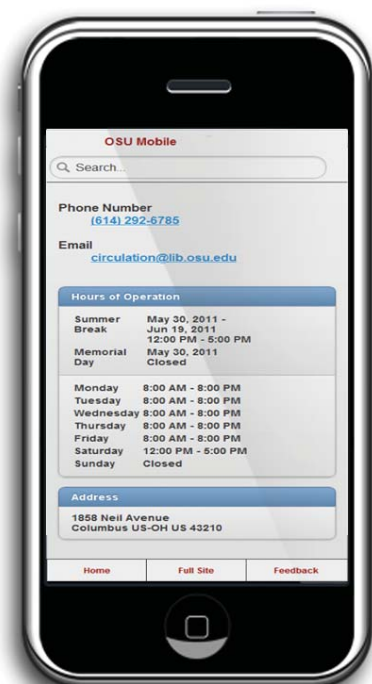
OSU Mobile

Search...

Phone Number
(614) 292-6785

Email
circulation@lib.osu.edu

Hours of Operation

| | |
|---|---|
| Summer Break | May 30, 2011 - Jun 19, 2011 12:00 PM - 5:00 PM |
| Memorial Day | May 30, 2011 Closed |

| | |
|---|---|
| Monday | 8:00 AM - 8:00 PM |
| Tuesday | 8:00 AM - 8:00 PM |
| Wednesday | 8:00 AM - 8:00 PM |
| Thursday | 8:00 AM - 8:00 PM |
| Friday | 8:00 AM - 8:00 PM |
| Saturday | 12:00 PM - 5:00 PM |
| Sunday | Closed |

Address
1858 Neil Avenue
Columbus US-OH US 43210

Home | Full Site | Feedback